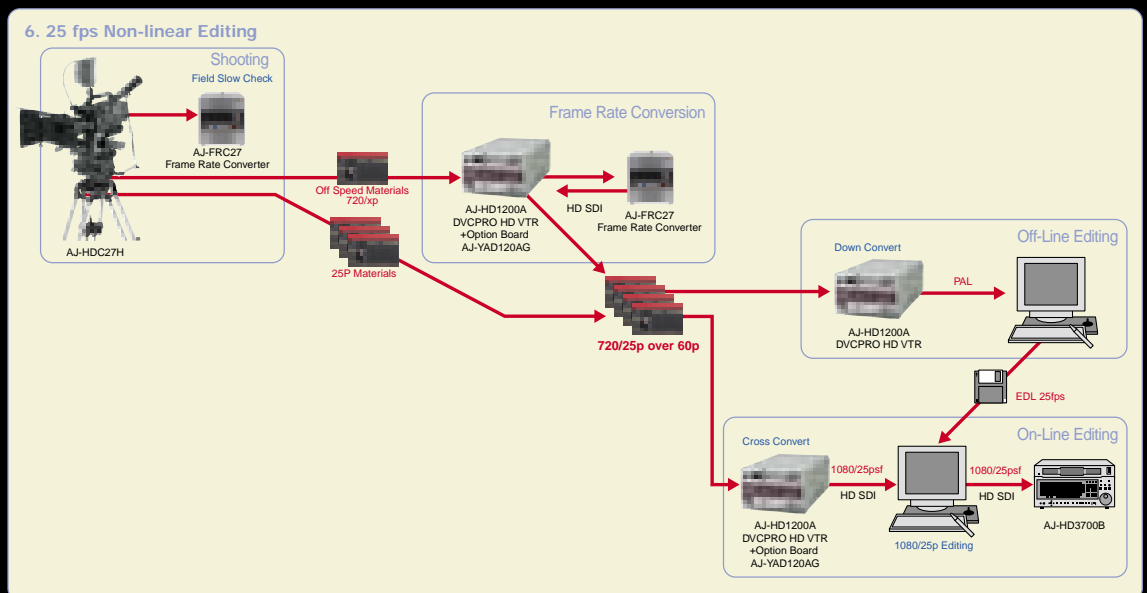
6. 25 fps Non-linear Editing

Shooting
Field Slow Check
AJ-FRC27
Frame Rate Converter
AJ-HDC27H

Off Speed Materials
720/xp
25P Materials

Frame Rate Conversion
AJ-HD1200A
DVCPRO HD VTR
+Option Board
AJ-YAD120AG
HD SDI
AJ-FRC27
Frame Rate Converter

720/25p over 60p

Off-Line Editing
Down Convert
AJ-HD1200A
DVCPRO HD VTR
PAL

EDL 25fps

On-Line Editing
Cross Convert
AJ-HD1200A
DVCPRO HD VTR
+Option Board
AJ-YAD120AG
1080/25psf
HD SDI
1080/25p Editing
1080/25psf
HD SDI
AJ-HD3700B